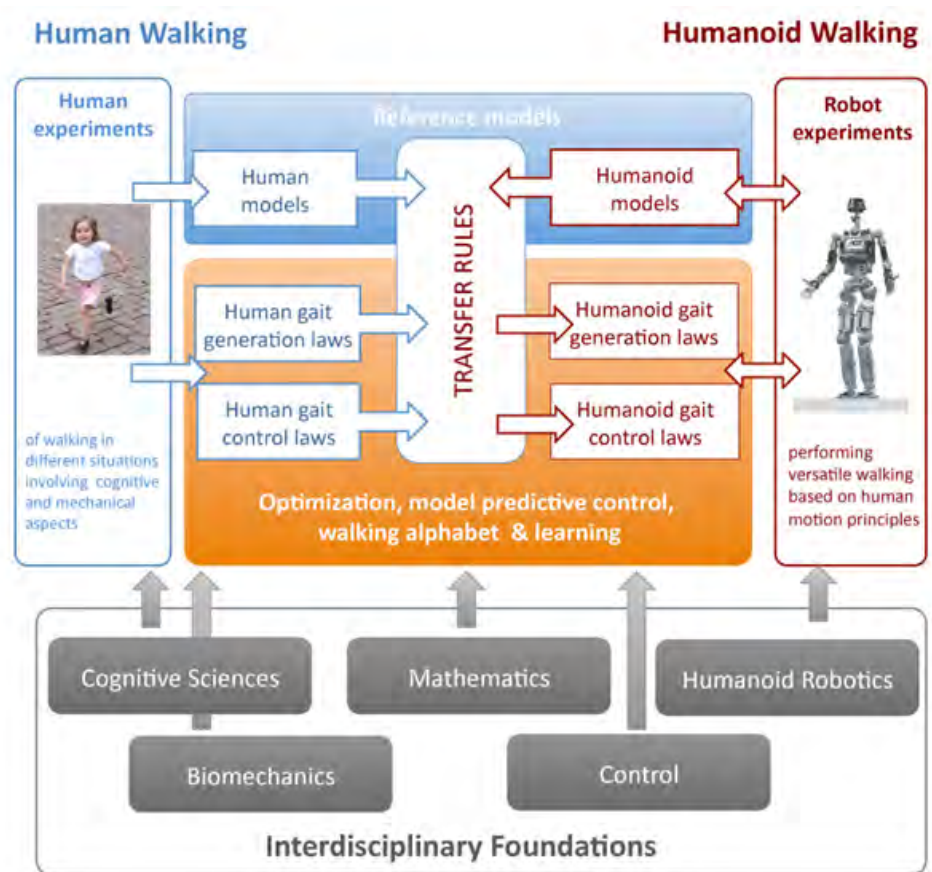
Human Walking

Humanoid Walking

Human experiments

of walking in different situations involving cognitive and mechanical aspects

Reference models

Human models

Human gait generation laws

Human gait control laws

TRANSFER RULES

Humanoid models

Humanoid gait generation laws

Humanoid gait control laws

Optimization, model predictive control, walking alphabet & learning

Robot experiments

performing versatile walking based on human motion principles

Cognitive Sciences

Mathematics

Humanoid Robotics

Biomechanics

Control

Interdisciplinary Foundations